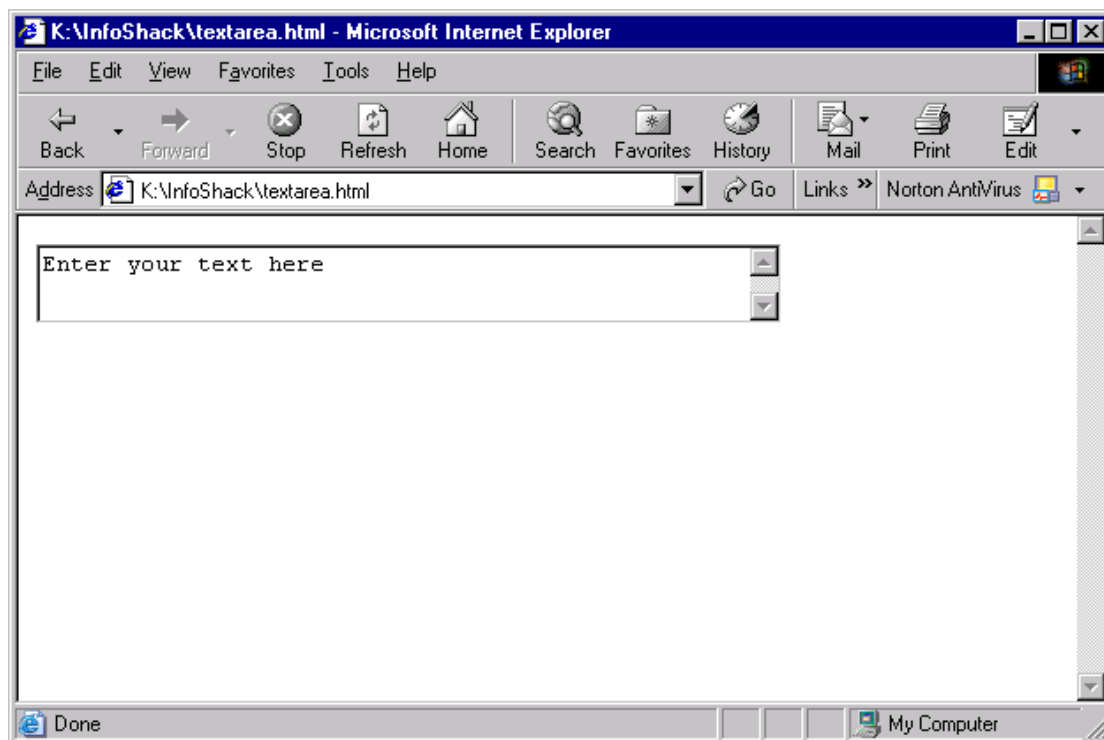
K:\InfoShack\textarea.html - Microsoft Internet Explorer

File Edit View Favorites Tools Help

Back Forward Stop Refresh Home Search Favorites History Mail Print Edit

Address K:\InfoShack\textarea.html Go Links » Norton AntiVirus

Enter your text here

Done My Computer